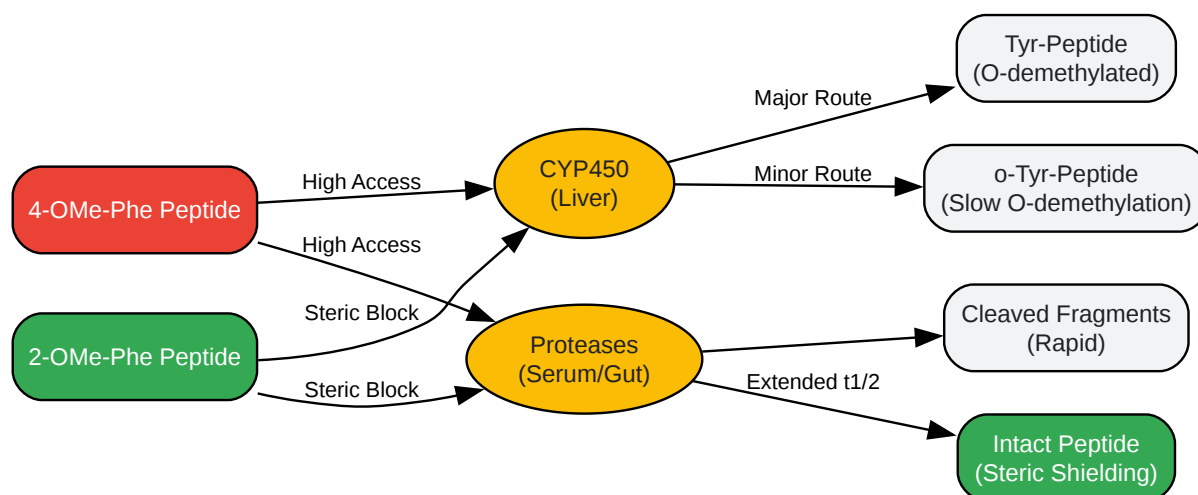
4-OMe-Phe Peptide

2-OMe-Phe Peptide

High Access

High Access

Steric Block

Steric Block

CYP450
(Liver)

Proteases
(Serum/Gut)

Major Route

Minor Route

Extended t1/2

Tyr-Peptide
(O-demethylated)

o-Tyr-Peptide
(Slow O-demethylation)

Cleaved Fragments
(Rapid)

Intact Peptide
(Steric Shielding)